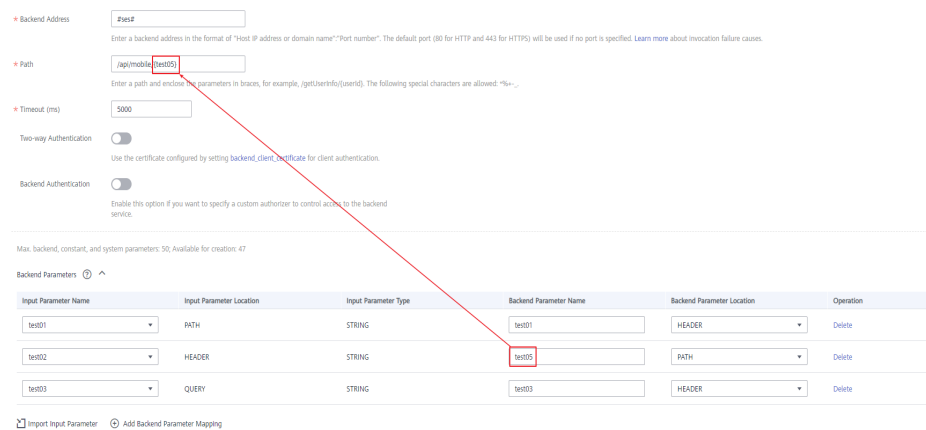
* Backend Address
#ses#
Enter a backend address in the format of "Host IP address or domain name":"Port number". The default port (80 for HTTP and 443 for HTTPS) will be used if no port is specified. Learn more about invocation failure causes.

* Path
/api/mobile/{test05}
Enter a path and enclose the parameters in braces, for example, /getUserInfo/{userId}. The following special characters are allowed: *%-_.

* Timeout (ms)
5000

Two-way Authentication
Use the certificate configured by setting backend_client_certificate for client authentication.

Backend Authentication
Enable this option if you want to specify a custom authorizer to control access to the backend service.

Max. backend, constant, and system parameters: 50; Available for creation: 47

Backend Parameters

| Input Parameter Name | Input Parameter Location | Input Parameter Type | Backend Parameter Name | Backend Parameter Location | Operation |
|---|---|---|---|---|---|
| test01 | PATH | STRING | test01 | HEADER | Delete |
| test02 | HEADER | STRING | test05 | PATH | Delete |
| test03 | QUERY | STRING | test03 | HEADER | Delete |

Import Input Parameter
Add Backend Parameter Mapping